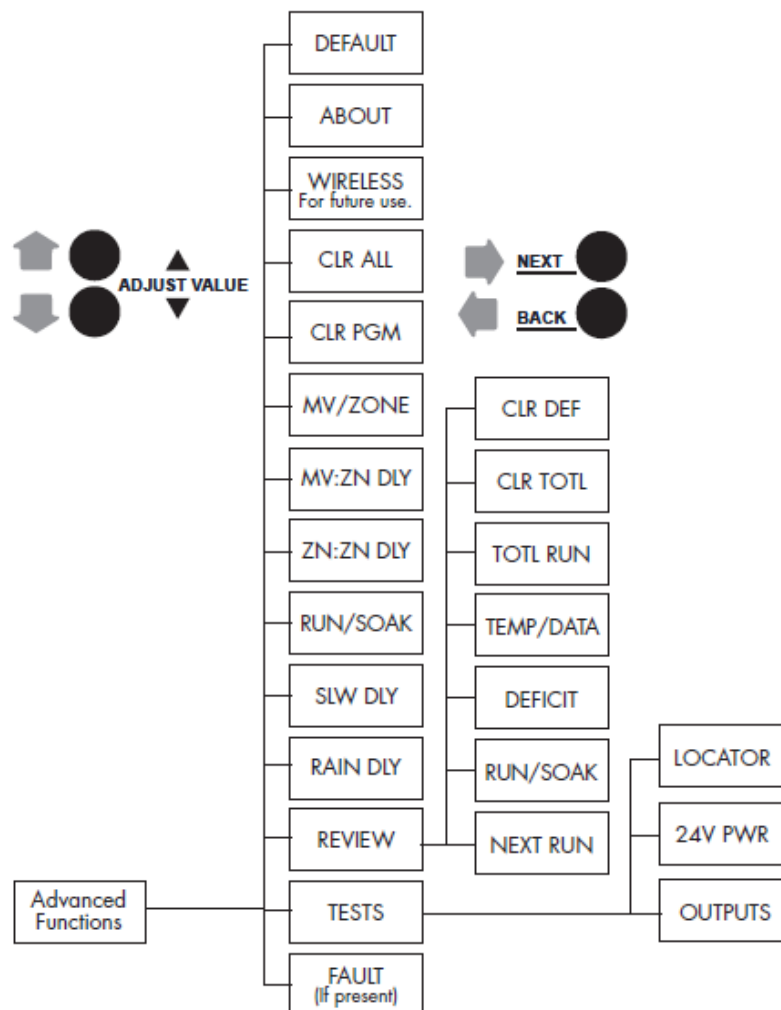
DEFAULT

ABOUT

WIRELESS
For future use.

ADJUST VALUE

CLR ALL

NEXT

BACK

CLR PGM

MV/ZONE

CLR DEF

MV:ZN DLY

CLR TOTL

ZN:ZN DLY

TOTL RUN

RUN/SOAK

TEMP/DATA

SLW DLY

DEFICIT

RAIN DLY

RUN/SOAK

LOCATOR

REVIEW

NEXT RUN

24V PWR

Advanced Functions

TESTS

OUTPUTS

FAULT
(If present)